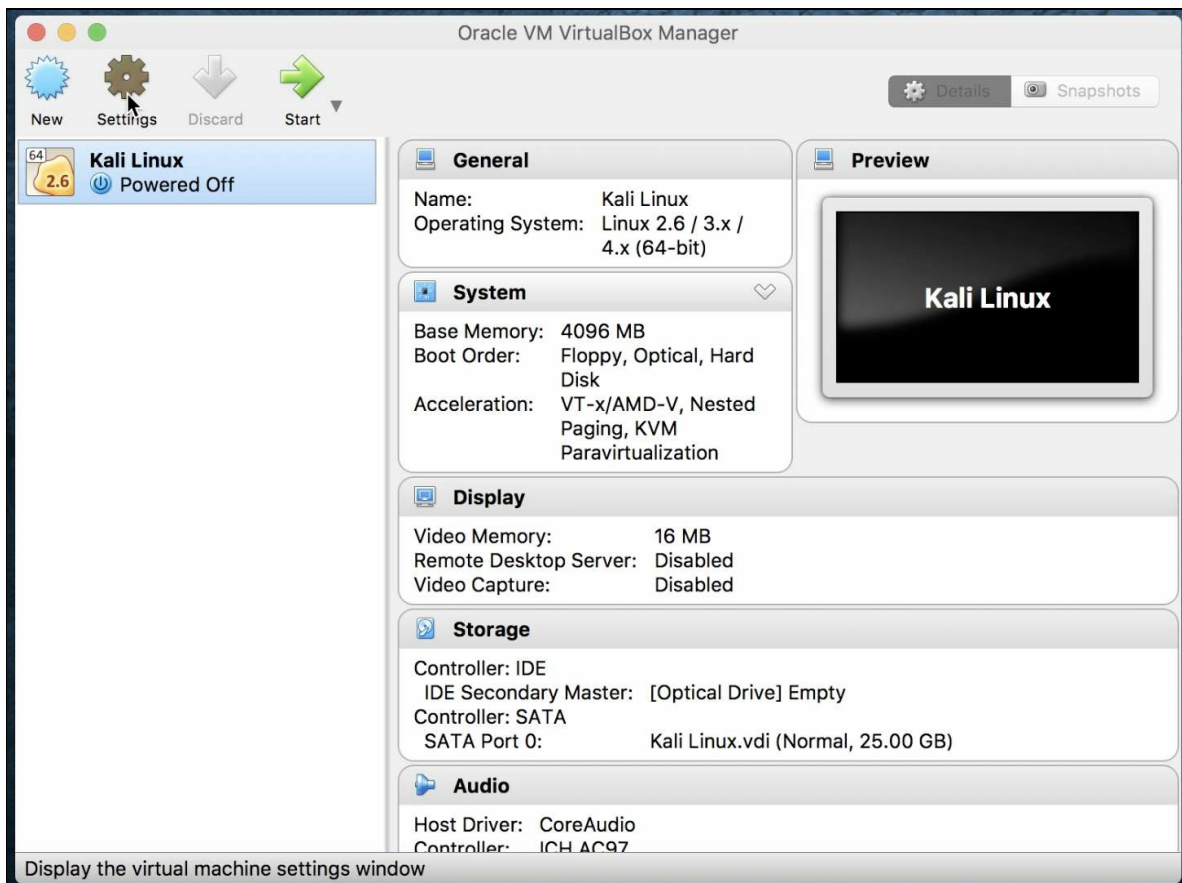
Oracle VM VirtualBox Manager

New Settings Discard Start

Details Snapshots

64
2.6
Kali Linux
Powered Off

General

Name: Kali Linux
Operating System: Linux 2.6 / 3.x / 4.x (64-bit)

System

Base Memory: 4096 MB
Boot Order: Floppy, Optical, Hard Disk
Acceleration: VT-x/AMD-V, Nested Paging, KVM Paravirtualization

Preview

Kali Linux

Display

Video Memory: 16 MB
Remote Desktop Server: Disabled
Video Capture: Disabled

Storage

Controller: IDE
IDE Secondary Master: [Optical Drive] Empty
Controller: SATA
SATA Port 0: Kali Linux.vdi (Normal, 25.00 GB)

Audio

Host Driver: CoreAudio
Controller: ICH AC97

Display the virtual machine settings window